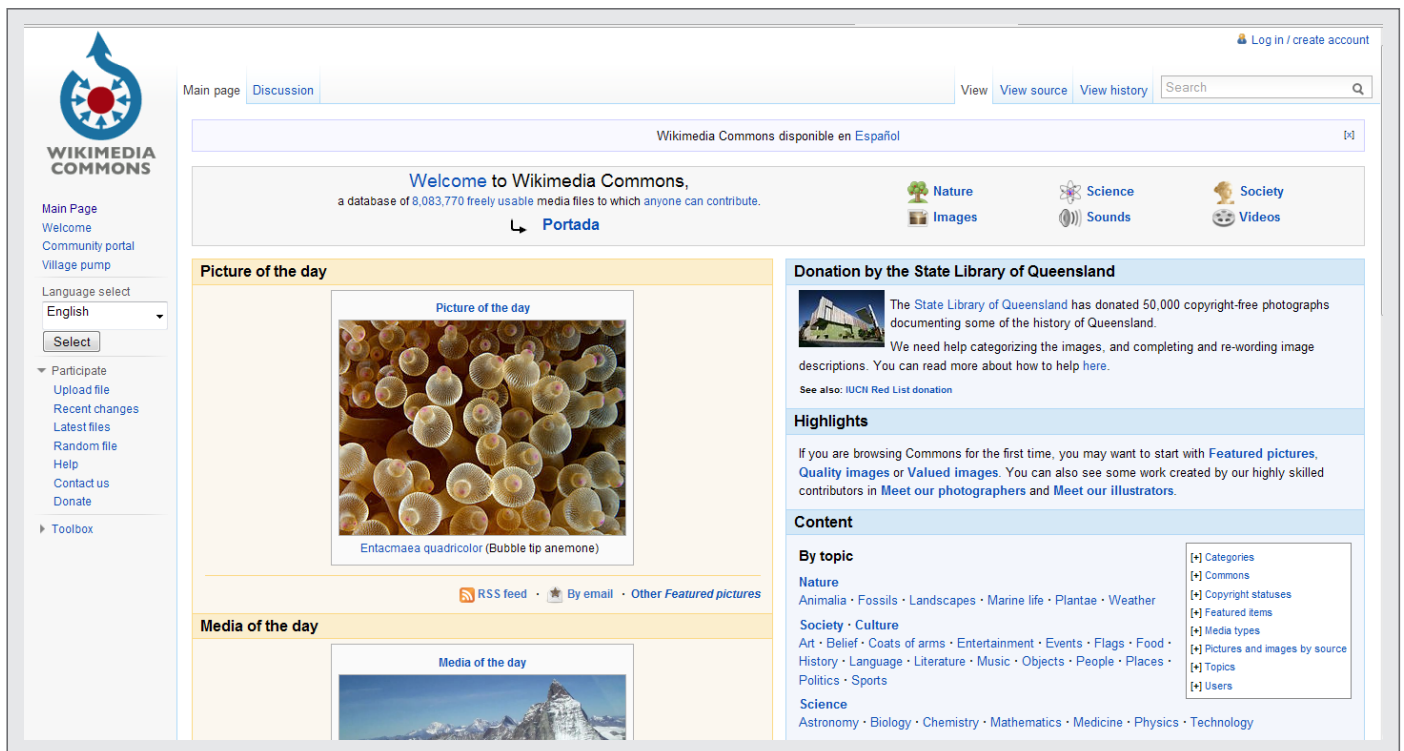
Log in / create account

WIKIMEDIA COMMONS

Main page Discussion

View View source View history Search

Main Page
Welcome
Community portal
Village pump

Language select
English
Select

Participate
Upload file
Recent changes
Latest files
Random file
Help
Contact us
Donate

Toolbox

Wikimedia Commons disponible en Español [x]

Welcome to Wikimedia Commons,
a database of 8,083,770 freely usable media files to which anyone can contribute.
Portada

Nature Science Society
Images Sounds Videos

Picture of the day

Picture of the day

Entacmaea quadricolor (Bubble tip anemone)

RSS feed · By email · Other Featured pictures

Media of the day

Media of the day

Donation by the State Library of Queensland

The State Library of Queensland has donated 50,000 copyright-free photographs documenting some of the history of Queensland.

We need help categorizing the images, and completing and re-wording image descriptions. You can read more about how to help here.

See also: IUCN Red List donation

Highlights

If you are browsing Commons for the first time, you may want to start with Featured pictures, Quality images or Valued images. You can also see some work created by our highly skilled contributors in Meet our photographers and Meet our illustrators.

Content

By topic

Nature
Animalia · Fossils · Landscapes · Marine life · Plantae · Weather

Society · Culture
Art · Belief · Coats of arms · Entertainment · Events · Flags · Food · History · Language · Literature · Music · Objects · People · Places · Politics · Sports

Science
Astronomy · Biology · Chemistry · Mathematics · Medicine · Physics · Technology

[+] Categories
[+] Commons
[+] Copyright statuses
[+] Featured items
[+] Media types
[+] Pictures and images by source
[+] Topics
[+] Users